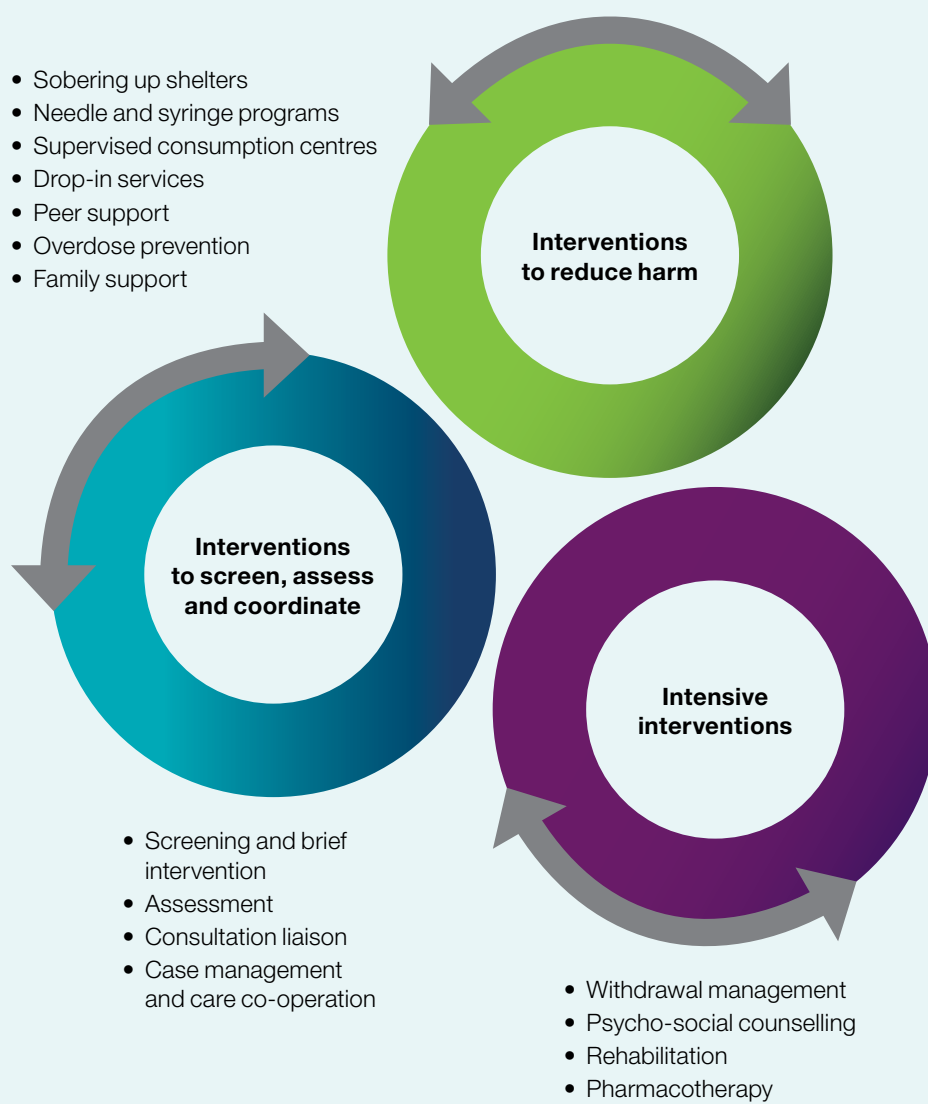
- Sobering up shelters
- Needle and syringe programs
- Supervised consumption centres
- Drop-in services
- Peer support
- Overdose prevention
- Family support

Interventions to reduce harm

Interventions to screen, assess and coordinate

Intensive interventions

- Screening and brief intervention
- Assessment
- Consultation liaison
- Case management and care co-operation

- Withdrawal management
- Psycho-social counselling
- Rehabilitation
- Pharmacotherapy